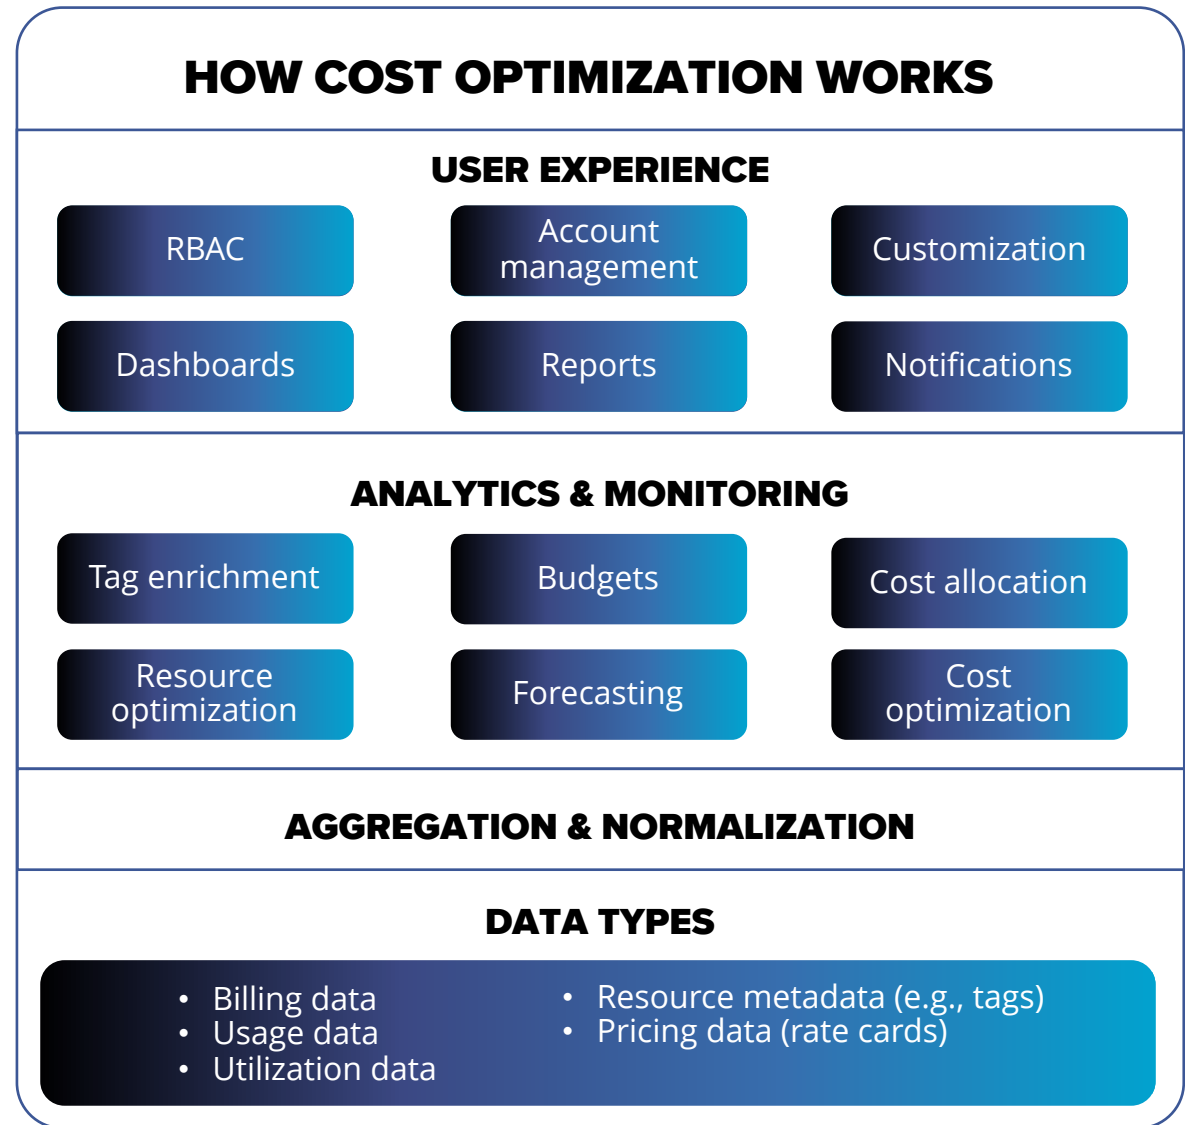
HOW COST OPTIMIZATION WORKS

USER EXPERIENCE

RBAC

Account management

Customization

Dashboards

Reports

Notifications

ANALYTICS & MONITORING

Tag enrichment

Budgets

Cost allocation

Resource optimization

Forecasting

Cost optimization

AGGREGATION & NORMALIZATION

DATA TYPES

• Billing data
• Usage data
• Utilization data

• Resource metadata (e.g., tags)
• Pricing data (rate cards)